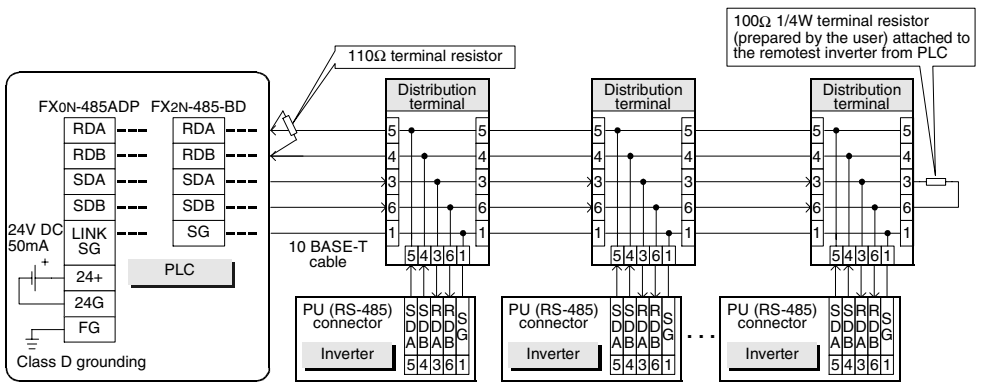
100Ω 1/4W terminal resistor (prepared by the user) attached to the remotest inverter from PLC

110Ω terminal resistor

FX0N-485ADP

FX2N-485-BD

| RDA | RDA |
|---|---|
| RDB | RDB |
| SDA | SDA |
| SDB | SDB |
| LINK SG | SG |

24V DC 50mA

+

24+

24G

FG

PLC

Class D grounding

10 BASE-T cable

Distribution terminal

5 4 3 6 1

5 4 3 6 1

5 4 3 6 1

Distribution terminal

5 4 3 6 1

5 4 3 6 1

5 4 3 6 1

Distribution terminal

5 4 3 6 1

5 4 3 6 1

5 4 3 6 1

PU (RS-485) connector

Inverter

SDA SDB RDA RDB SG

5 4 3 6 1

PU (RS-485) connector

Inverter

SDA SDB RDA RDB SG

5 4 3 6 1

. . .

PU (RS-485) connector

Inverter

SDA SDB RDA RDB SG

5 4 3 6 1